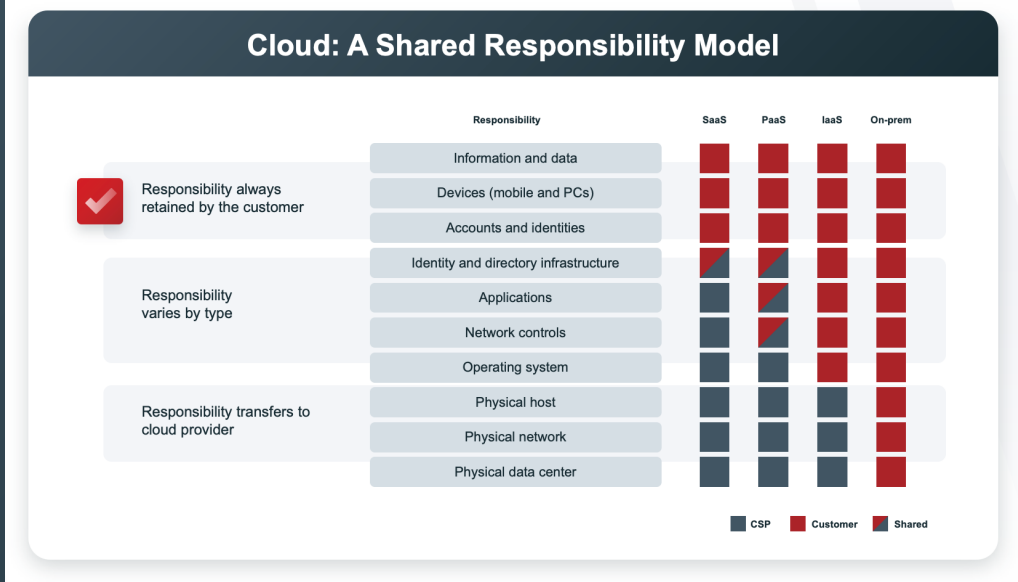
Cloud: A Shared Responsibility Model

Responsibility always retained by the customer

Responsibility varies by type

Responsibility transfers to cloud provider

| Responsibility | SaaS | PaaS | IaaS | On-prem |
|---|---|---|---|---|
| Information and data | | | | |
| Devices (mobile and PCs) | | | | |
| Accounts and identities | | | | |
| Identity and directory infrastructure | | | | |
| Applications | | | | |
| Network controls | | | | |
| Operating system | | | | |
| Physical host | | | | |
| Physical network | | | | |
| Physical data center | | | | |

CSP Customer Shared